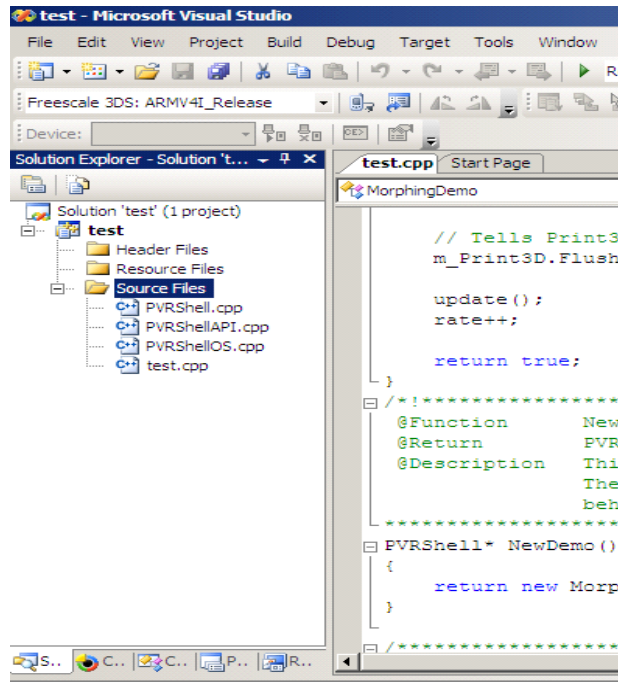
test - Microsoft Visual Studio

File Edit View Project Build Debug Target Tools Window

Freescale 3DS: ARMV4I_Release

Device:

Solution Explorer - Solution 't...

Solution 'test' (1 project)
test
Header Files
Resource Files
Source Files
PVRShell.cpp
PVRShellAPI.cpp
PVRShellOS.cpp
test.cpp

S.. C.. C.. P.. R..

test.cpp Start Page

MorphingDemo

// Tells Print3
m_Print3D.Flush

update();
rate++;

return true;
}
/*!**********************
@Function New
@Return PVR
@Description Thi
The
beh
************************
PVRShell* NewDemo()
{
return new Morp
}

/***********************